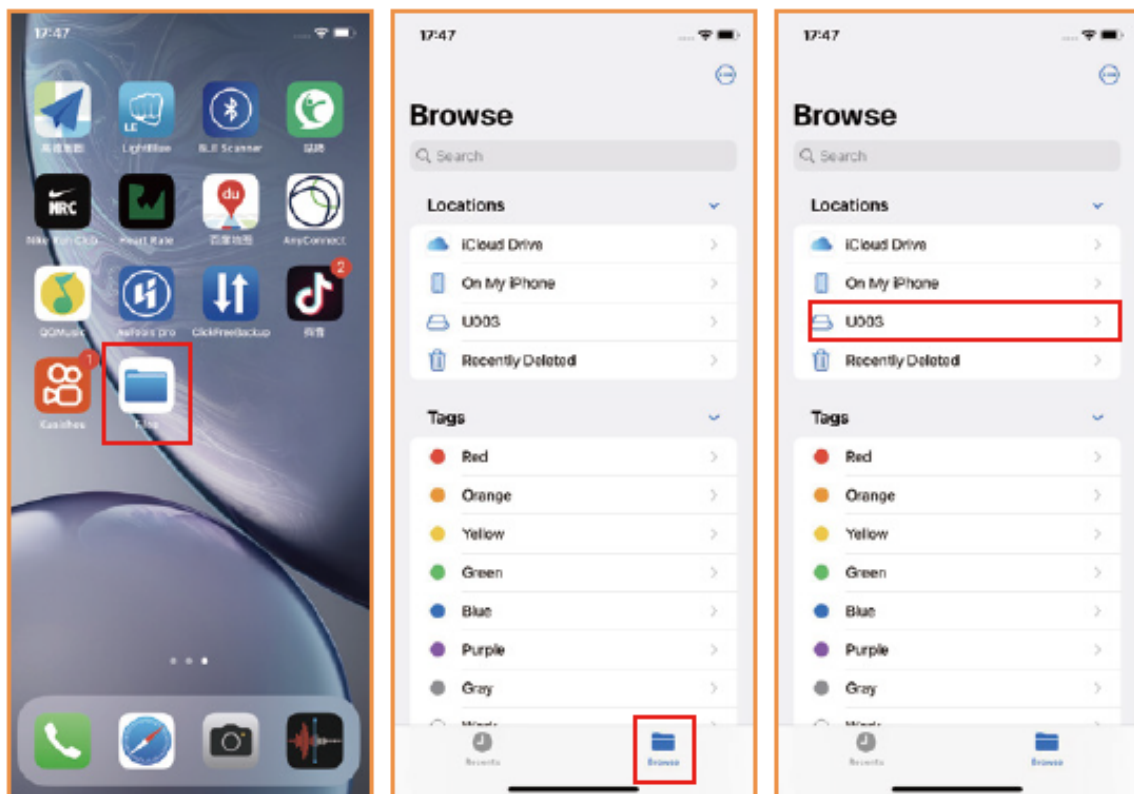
17:47

高德地图 LightBlue BLE Scanner 绿腾

Nike Run Club Heart Rate 百度地图 AnyConnect

QQMusic Aefeos pro ClickFreeBackup 抖音

2

1

Kuaishou Files

17:47

Browse

Search

Locations

iCloud Drive

On My iPhone

U003

Recently Deleted

Tags

Red

Orange

Yellow

Green

Blue

Purple

Gray

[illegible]

Recents Browse

17:47

Browse

Search

Locations

iCloud Drive

On My iPhone

U003

Recently Deleted

Tags

Red

Orange

Yellow

Green

Blue

Purple

Gray

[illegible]

Recents Browse